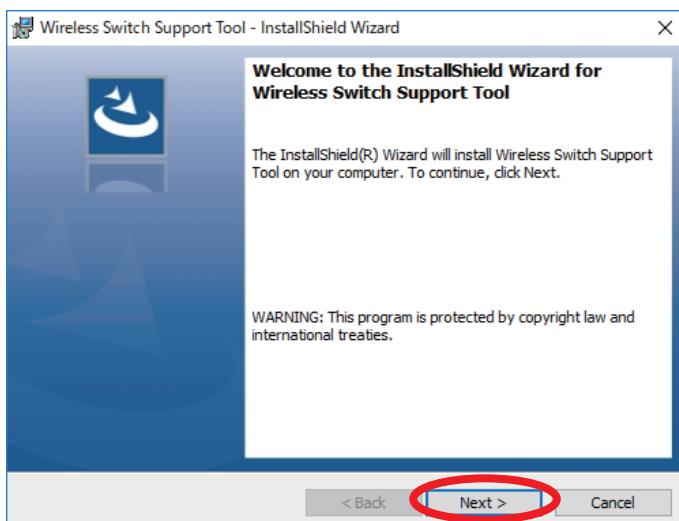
Wireless Switch Support Tool - InstallShield Wizard

Welcome to the InstallShield Wizard for Wireless Switch Support Tool

The InstallShield(R) Wizard will install Wireless Switch Support Tool on your computer. To continue, click Next.

WARNING: This program is protected by copyright law and international treaties.

< Back

Next >

Cancel